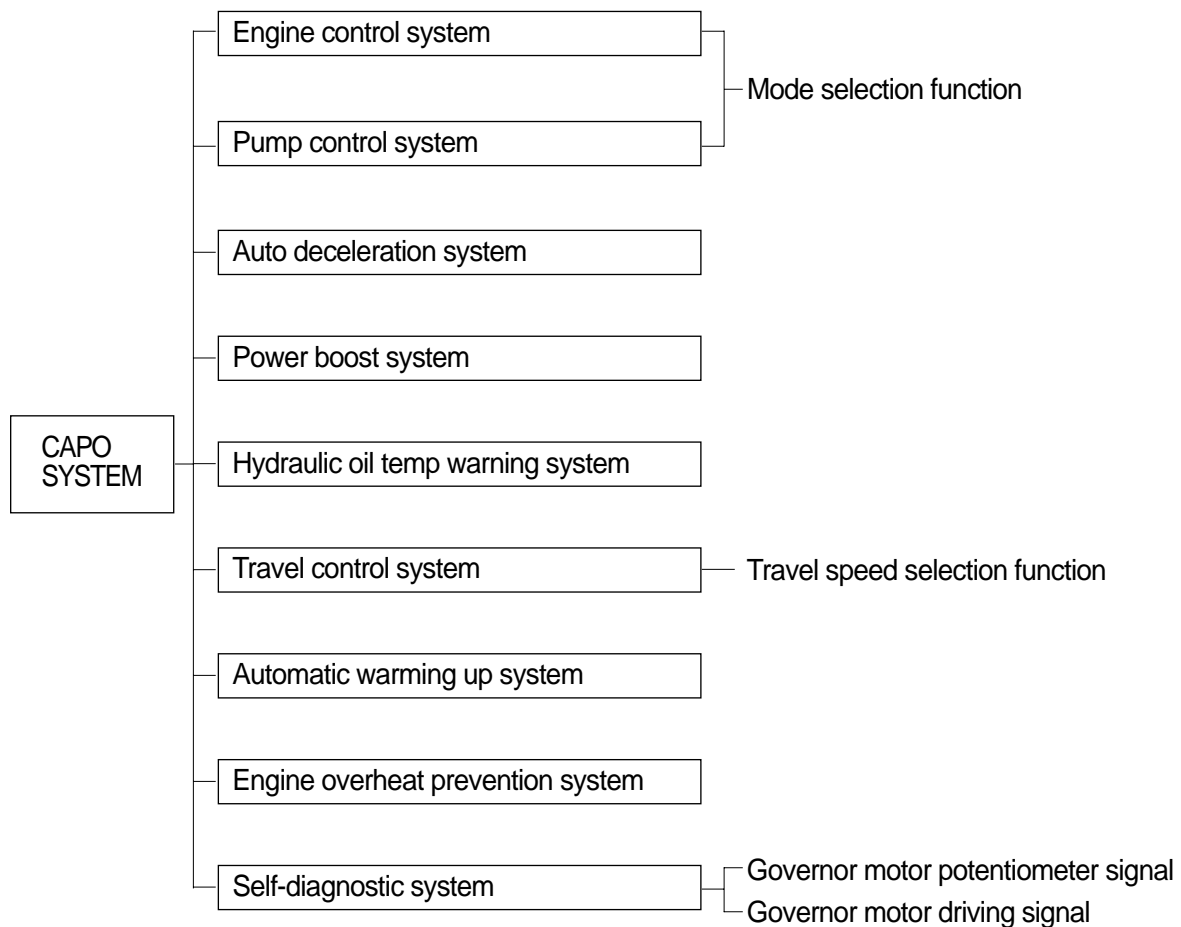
CAPO SYSTEM

Engine control system

Pump control system

Mode selection function

Auto deceleration system

Power boost system

Hydraulic oil temp warning system

Travel control system

Travel speed selection function

Automatic warming up system

Engine overheat prevention system

Self-diagnostic system

Governor motor potentiometer signal

Governor motor driving signal